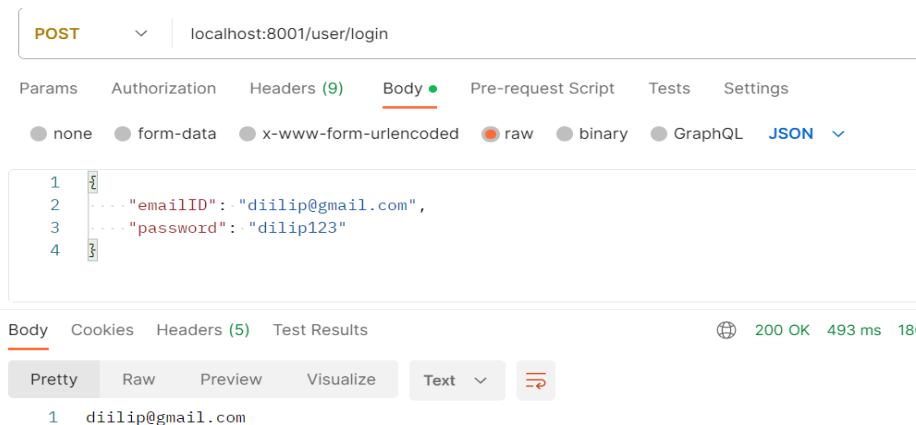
POST localhost:8001/user/login

Params Authorization Headers (9) Body Pre-request Script Tests Settings

none form-data x-www-form-urlencoded raw binary GraphQL JSON

1 {
2 "emailID": "diilip@gmail.com",
3 "password": "dilip123"
4 }

Body Cookies Headers (5) Test Results 200 OK 493 ms 18

Pretty Raw Preview Visualize Text

1 diilip@gmail.com